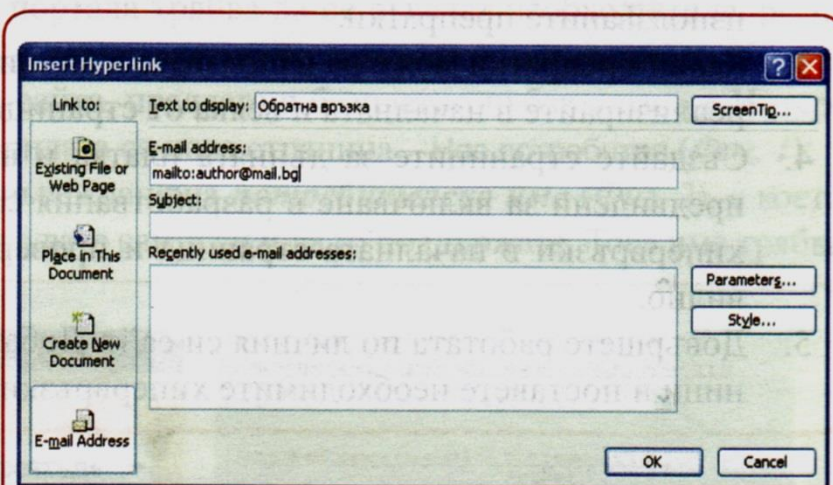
Insert Hyperlink

Link to:

Existing File or Web Page

Place in This Document

Create New Document

E-mail Address

Text to display: Обратна връзка

ScreenTip...

E-mail address:

mailto:author@mail.bg

Subject:

Recently used e-mail addresses:

Parameters...

Style...

OK

Cancel